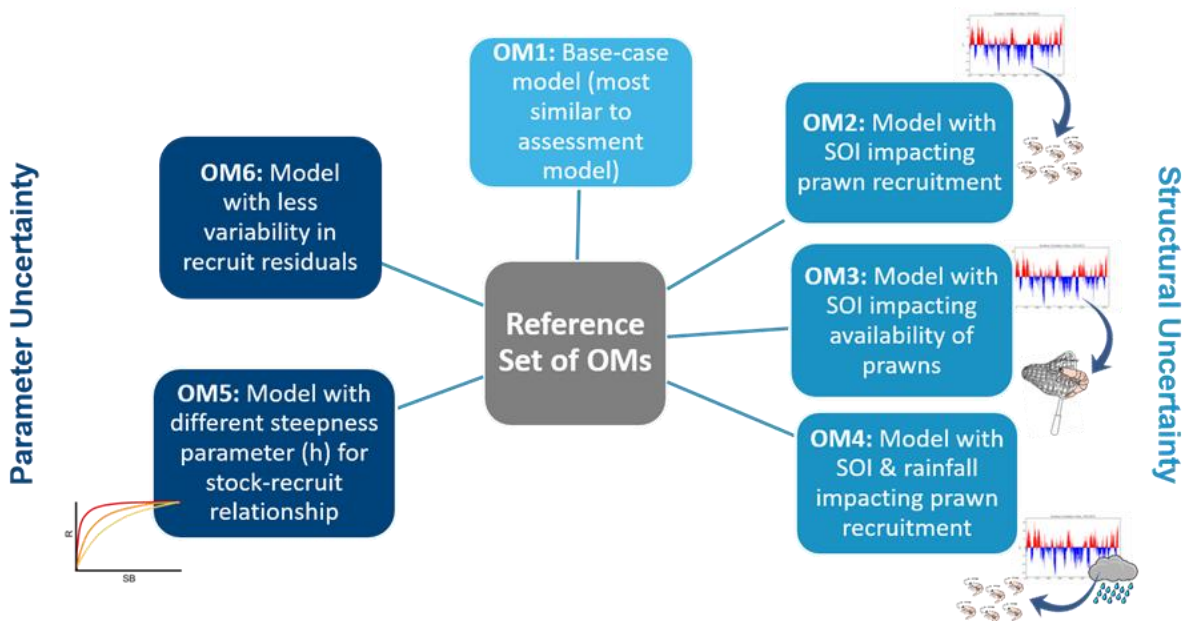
Parameter Uncertainty

OM1: Base-case model (most similar to assessment model)

OM6: Model with less variability in recruit residuals

Reference Set of OMs

OM5: Model with different steepness parameter (h) for stock-recruit relationship

R

SB

OM2: Model with SOI impacting prawn recruitment

OM3: Model with SOI impacting availability of prawns

OM4: Model with SOI & rainfall impacting prawn recruitment

Structural Uncertainty